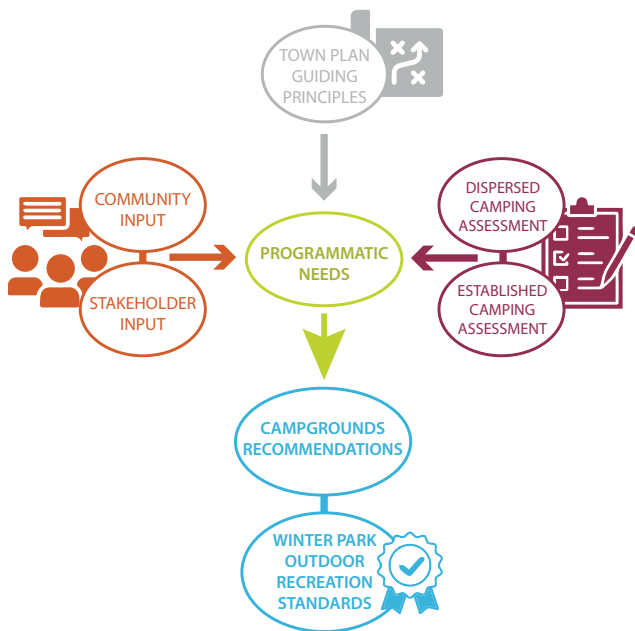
TOWN PLAN GUIDING PRINCIPLES

COMMUNITY INPUT

STAKEHOLDER INPUT

PROGRAMMATIC NEEDS

DISPERSED CAMPING ASSESSMENT

ESTABLISHED CAMPING ASSESSMENT

CAMPGROUNDS RECOMMENDATIONS

WINTER PARK OUTDOOR RECREATION STANDARDS